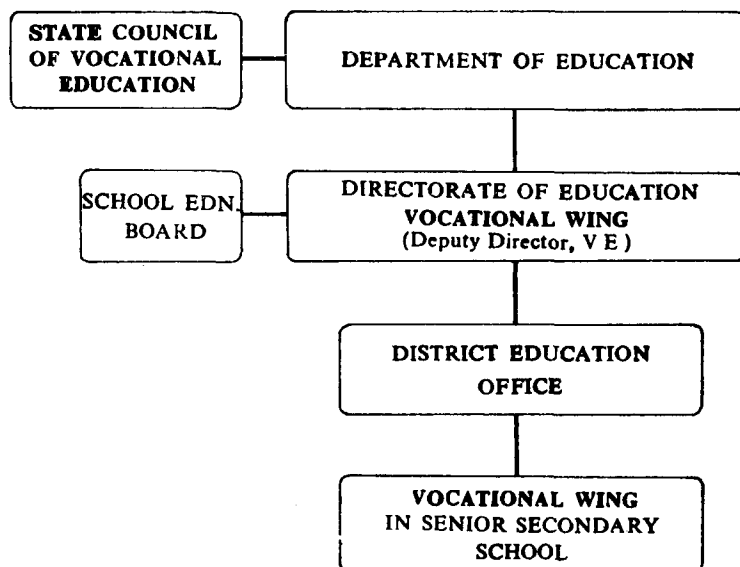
STATE COUNCIL OF VOCATIONAL EDUCATION

DEPARTMENT OF EDUCATION

SCHOOL EDN. BOARD

DIRECTORATE OF EDUCATION
VOCATIONAL WING
(Deputy Director, V E )

DISTRICT EDUCATION OFFICE

VOCATIONAL WING
IN SENIOR SECONDARY SCHOOL